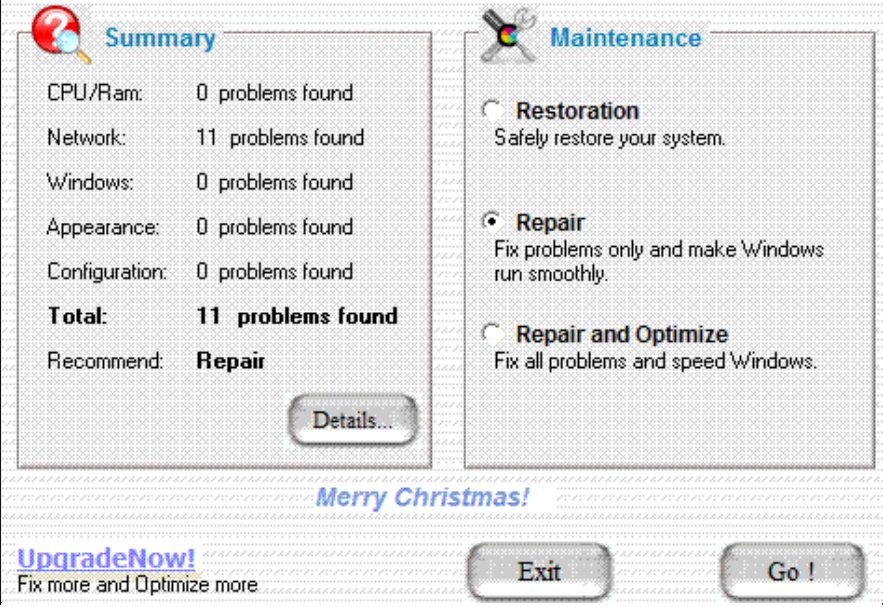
Summary

| | |
|---|---|
| CPU/Ram: | 0 problems found |
| Network: | 11 problems found |
| Windows: | 0 problems found |
| Appearance: | 0 problems found |
| Configuration: | 0 problems found |
| **Total:** | **11 problems found** |
| Recommend: | **Repair** |

Details...

Maintenance

**Restoration**
Safely restore your system.

**Repair**
Fix problems only and make Windows run smoothly.

**Repair and Optimize**
Fix all problems and speed Windows.

Merry Christmas!

UpgradeNow!
Fix more and Optimize more

Exit

Go !